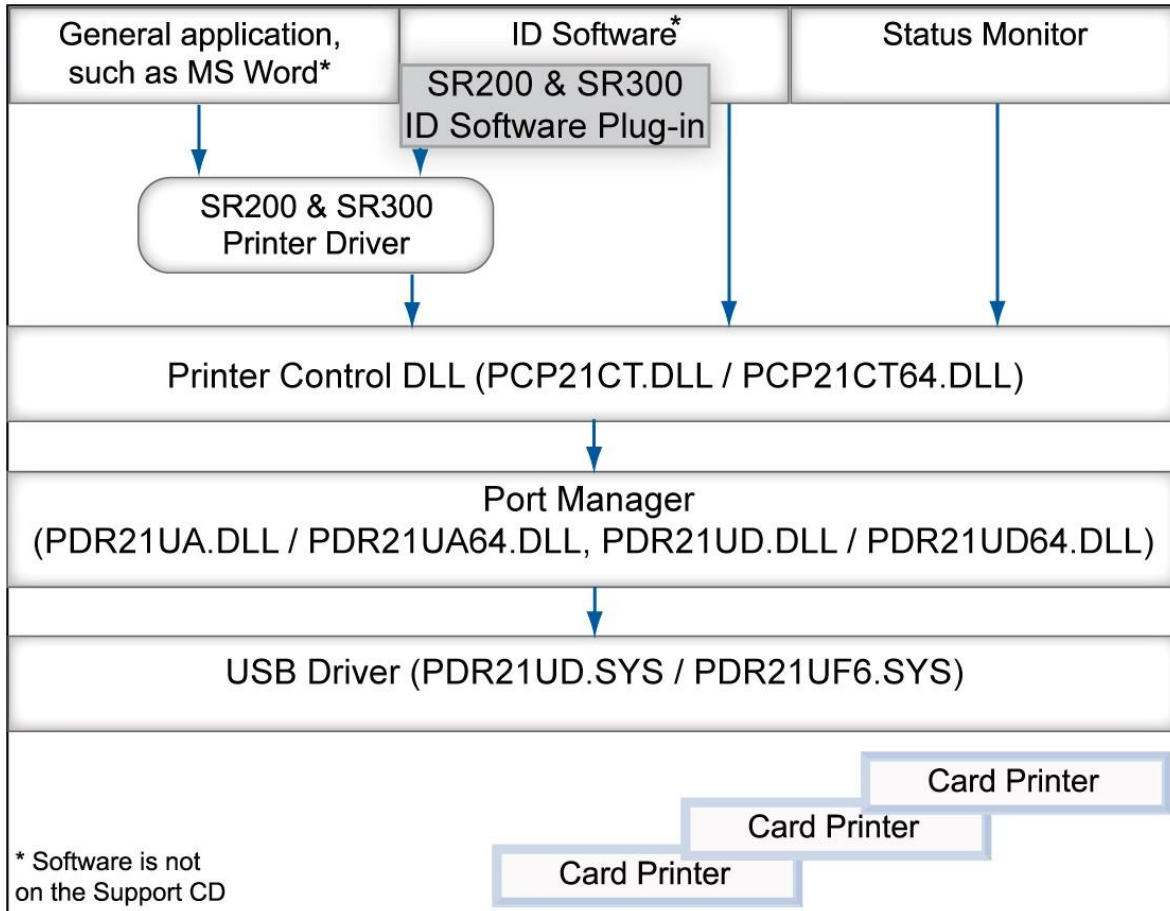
General application, such as MS Word*

ID Software*

Status Monitor

SR200 & SR300 ID Software Plug-in

SR200 & SR300 Printer Driver

Printer Control DLL (PCP21CT.DLL / PCP21CT64.DLL)

Port Manager
(PDR21UA.DLL / PDR21UA64.DLL, PDR21UD.DLL / PDR21UD64.DLL)

USB Driver (PDR21UD.SYS / PDR21UF6.SYS)

Card Printer

Card Printer

Card Printer

* Software is not on the Support CD